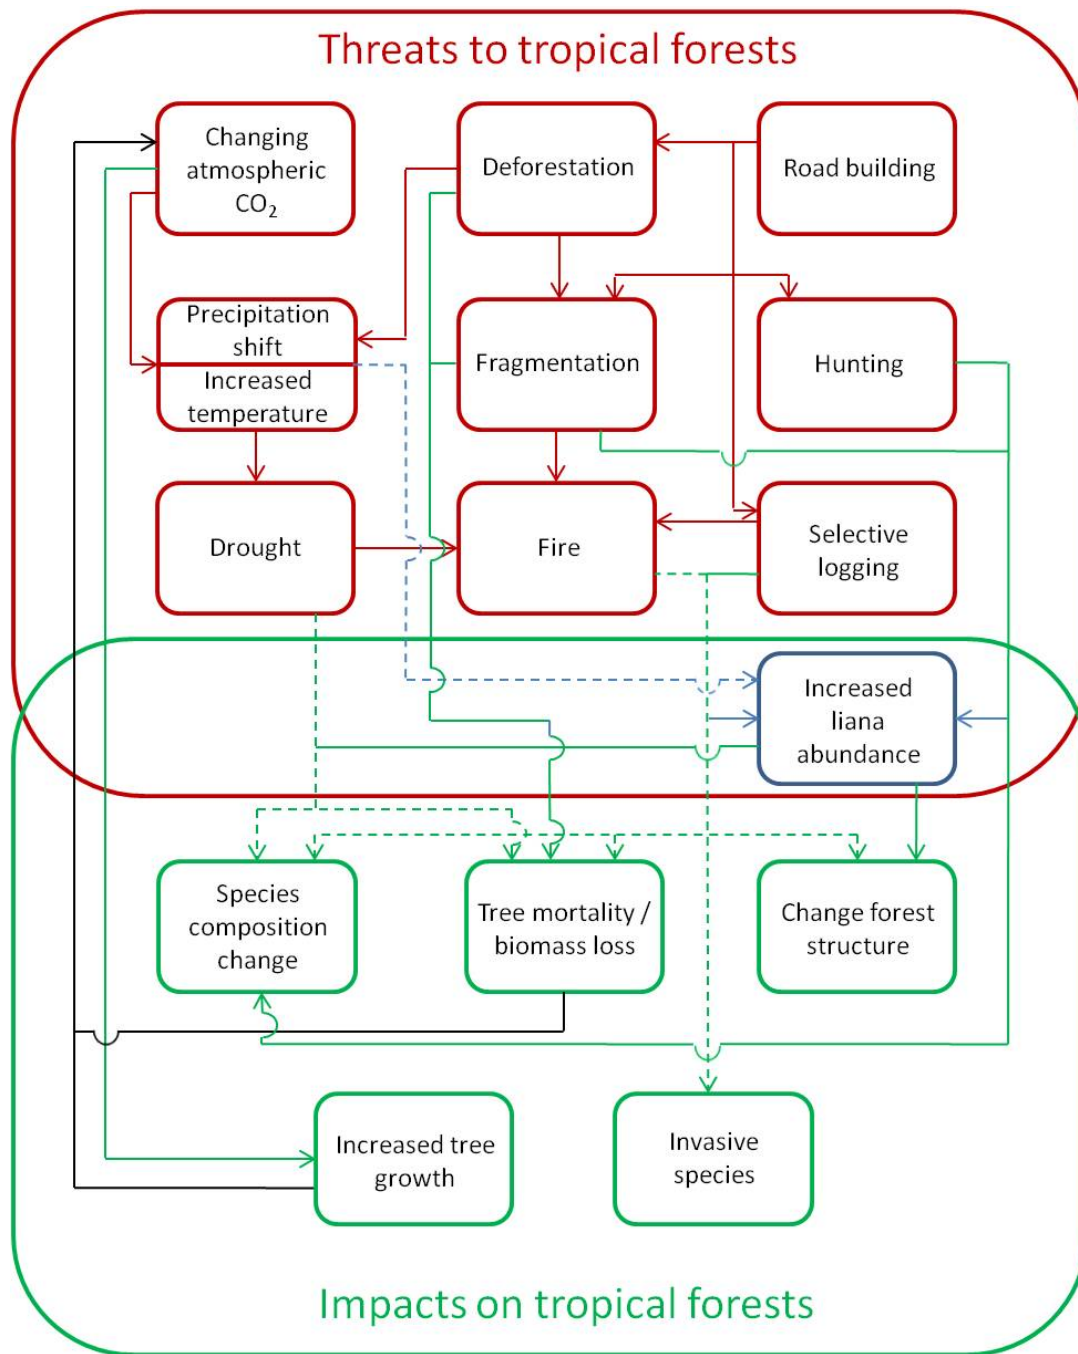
Threats to tropical forests

Changing atmospheric $CO_2$

Deforestation

Road building

Precipitation shift

Increased temperature

Fragmentation

Hunting

Drought

Fire

Selective logging

Increased liana abundance

Species composition change

Tree mortality / biomass loss

Change forest structure

Increased tree growth

Invasive species

Impacts on tropical forests